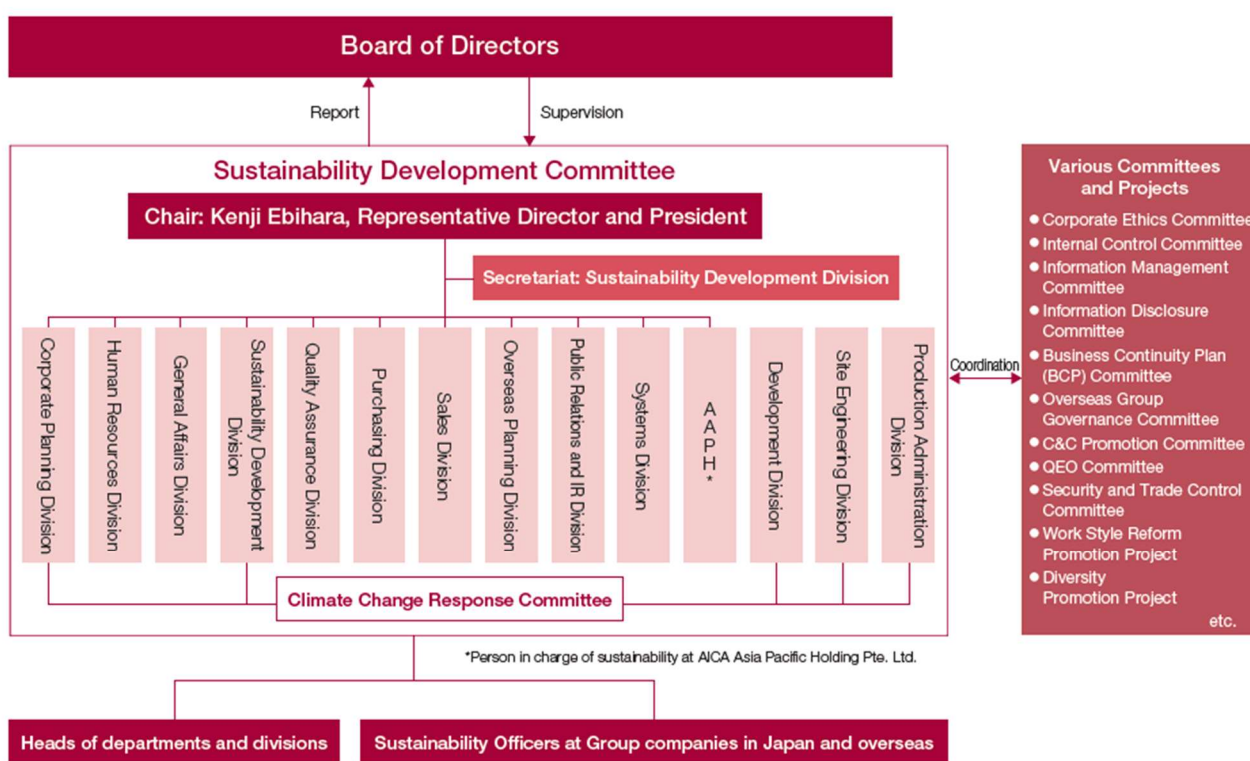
Board of Directors

Report

Supervision

Sustainability Development Committee

Chair: Kenji Ebihara, Representative Director and President

Secretariat: Sustainability Development Division

Corporate Planning Division

Human Resources Division

General Affairs Division

Sustainability Development Division

Quality Assurance Division

Purchasing Division

Sales Division

Overseas Planning Division

Public Relations and IR Division

Systems Division

AAPH*

Development Division

Site Engineering Division

Production Administration Division

Climate Change Response Committee

Coordination

Various Committees and Projects

● Corporate Ethics Committee
● Internal Control Committee
● Information Management Committee
● Information Disclosure Committee
● Business Continuity Plan (BCP) Committee
● Overseas Group Governance Committee
● C&C Promotion Committee
● QEO Committee
● Security and Trade Control Committee
● Work Style Reform Promotion Project
● Diversity Promotion Project
etc.

*Person in charge of sustainability at AICA Asia Pacific Holding Pte. Ltd.

Heads of departments and divisions

Sustainability Officers at Group companies in Japan and overseas